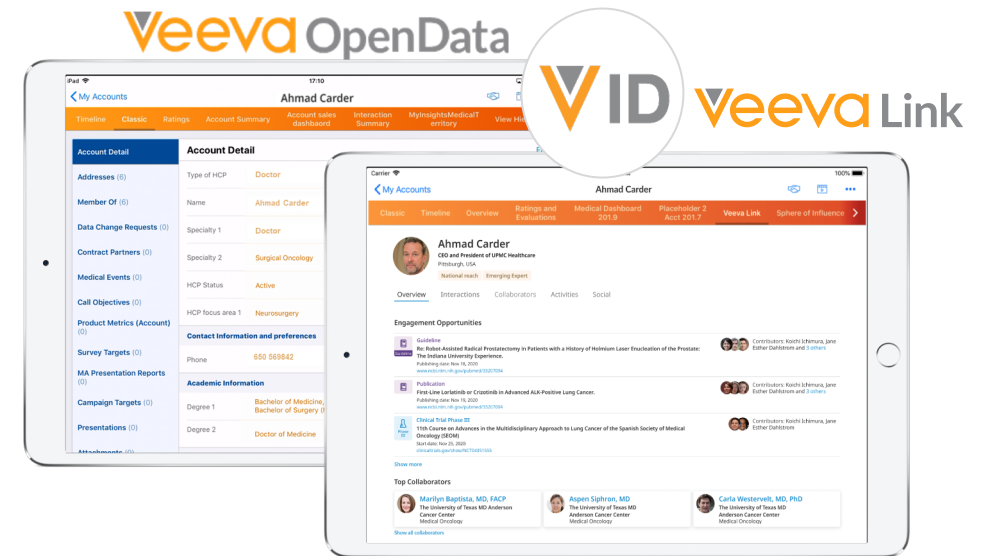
Veeva OpenData

VID

Veeva Link

iPad 17:10

My Accounts

Ahmad Carder

Timeline Classic Ratings Account Summary Account sales dashboard Interaction Summary MyInsightsMedicalTerritory View Hi

Account Detail

Addresses (6)

Member Of (6)

Data Change Requests (0)

Contract Partners (0)

Medical Events (0)

Call Objectives (0)

Product Metrics (Account) (0)

Survey Targets (0)

MA Presentation Reports (0)

Campaign Targets (0)

Presentations (0)

Attachments

Account Detail

Type of HCP Doctor

Name Ahmad Carder

Specialty 1 Doctor

Specialty 2 Surgical Oncology

HCP Status Active

HCP focus area 1 Neurosurgery

Contact Information and preferences

Phone 650 569842

Academic Information

Degree 1 Bachelor of Medicine, Bachelor of Surgery (I

Degree 2 Doctor of Medicine

Carrier 100%

My Accounts

Ahmad Carder

Classic Timeline Overview Ratings and Evaluations Medical Dashboard 201.9 Placeholder 2 Acct 201.7 Veeva Link Sphere of Influence

Ahmad Carder

CEO and President of UPMC Healthcare

Pittsburgh, USA

National reach Emerging Expert

Overview Interactions Collaborators Activities Social

Engagement Opportunities

Guideline

Re: Robot-Assisted Radical Prostatectomy in Patients with a History of Holmium Laser Enucleation of the Prostate: The Indiana University Experience.

Publishing date: Nov 18, 2020

Contributors: Koichi Ichimura, Jane Esther Dahlstrom and 3 others

Publication

First-Line Lorlatinib or Crizotinib in Advanced ALK-Positive Lung Cancer.

Publishing date: Nov 19, 2020

Contributors: Koichi Ichimura, Jane Esther Dahlstrom and 3 others

Clinical Trial Phase III

11th Course on Advances in the Multidisciplinary Approach to Lung Cancer of the Spanish Society of Medical Oncology (SEOM)

Start date: Nov 25, 2020

Contributors: Koichi Ichimura, Jane Esther Dahlstrom

Show more

Top Collaborators

Marilyn Baptista, MD, FACP
The University of Texas MD Anderson Cancer Center
Medical Oncology

Aspen Siphron, MD
The University of Texas MD Anderson Cancer Center
Medical Oncology

Carla Westervelt, MD, PhD
The University of Texas MD Anderson Cancer Center
Medical Oncology

Show all collaborators